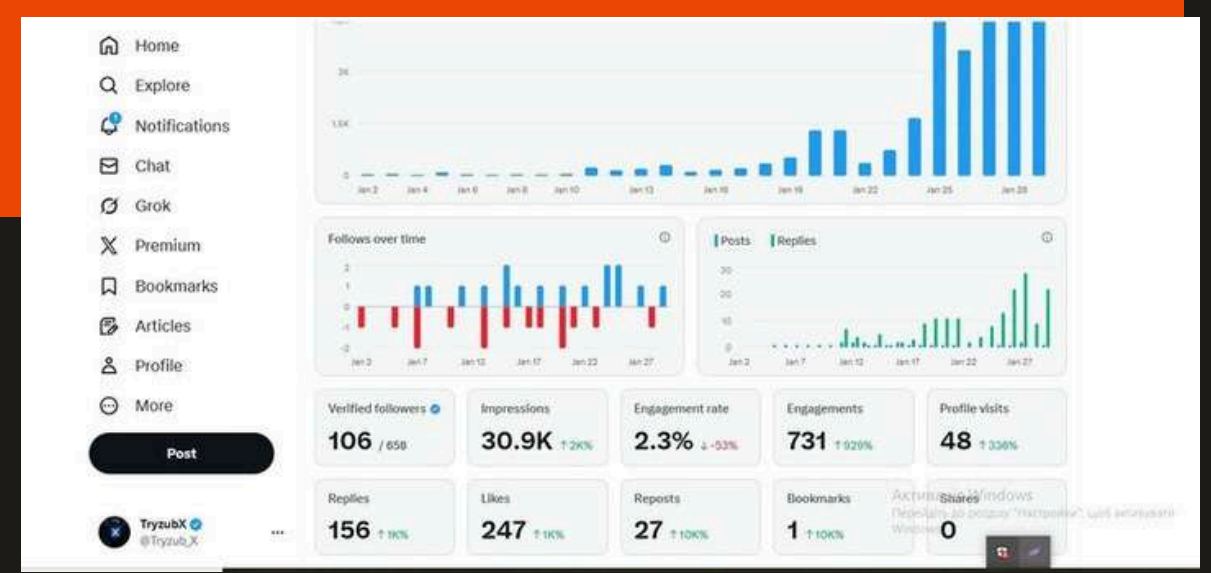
Home
Explore
Notifications
Chat
Grok
Premium
Bookmarks
Articles
Profile
More
Post
TryzubX
@Tryzub_X

2K
1.5K
0
Jan 2 Jan 4 Jan 6 Jan 8 Jan 10 Jan 13 Jan 16 Jan 19 Jan 22 Jan 25 Jan 28

Follows over time
2
1
0
-1
-2
Jan 2 Jan 7 Jan 12 Jan 17 Jan 22 Jan 27

Posts Replies
30
20
10
0
Jan 2 Jan 7 Jan 12 Jan 17 Jan 22 Jan 27

Verified followers
106 / 658

Impressions
30.9K ↑ 2K%

Engagement rate
2.3% ↓ -53%

Engagements
731 ↑ 929%

Profile visits
48 ↑ 336%

Replies
156 ↑ 1K%

Likes
247 ↑ 1K%

Reposts
27 ↑ 10K%

Bookmarks
1 ↑ 10K%

Shares
0

Активация Windows
Перейдіть до розділу "Настройки", щоб активувати Windows.